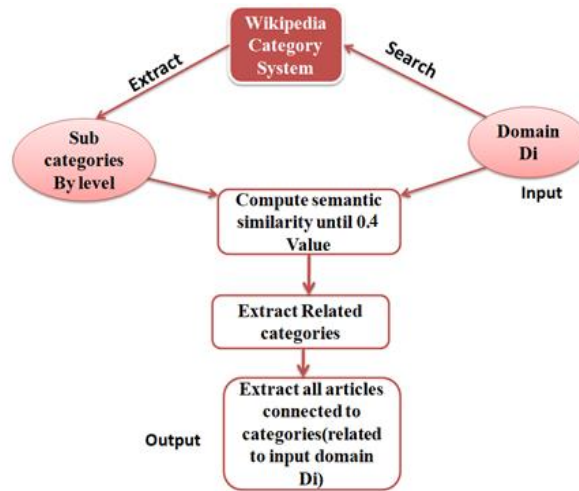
Wikipedia Category System

Extract

Search

Sub categories By level

Domain Di

Input

Compute semantic similarity until 0.4 Value

Extract Related categories

Extract all articles connected to categories(related to input domain Di)

Output